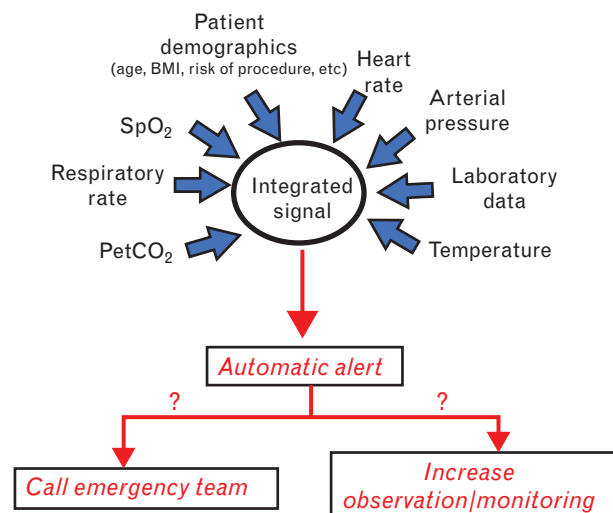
Patient demographics
(age, BMI, risk of procedure, etc)

Heart rate

Arterial pressure

$SpO_2$

Respiratory rate

Integrated signal

Laboratory data

$PetCO_2$

Temperature

Automatic alert

?

?

Call emergency team

Increase observation/monitoring